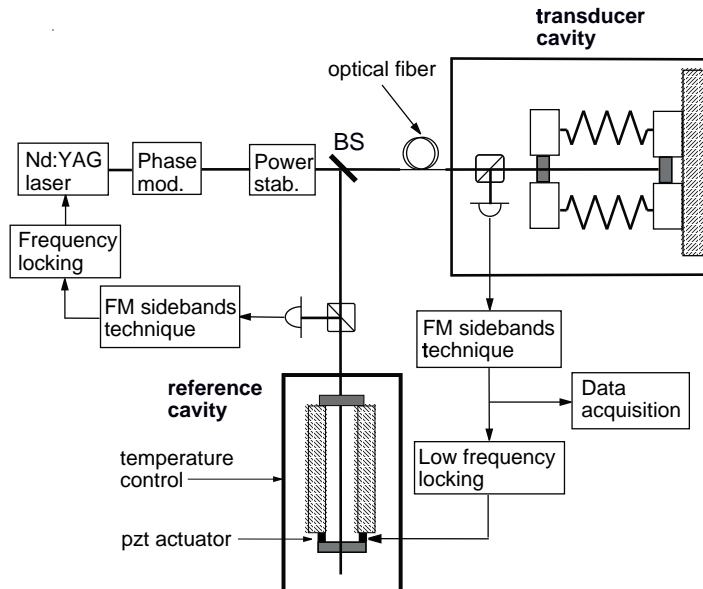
transducer cavity

optical fiber

BS

Nd:YAG laser

Phase mod.

Power stab.

Frequency locking

FM sidebands technique

FM sidebands technique

reference cavity

Data acquisition

temperature control

Low frequency locking

pzt actuator